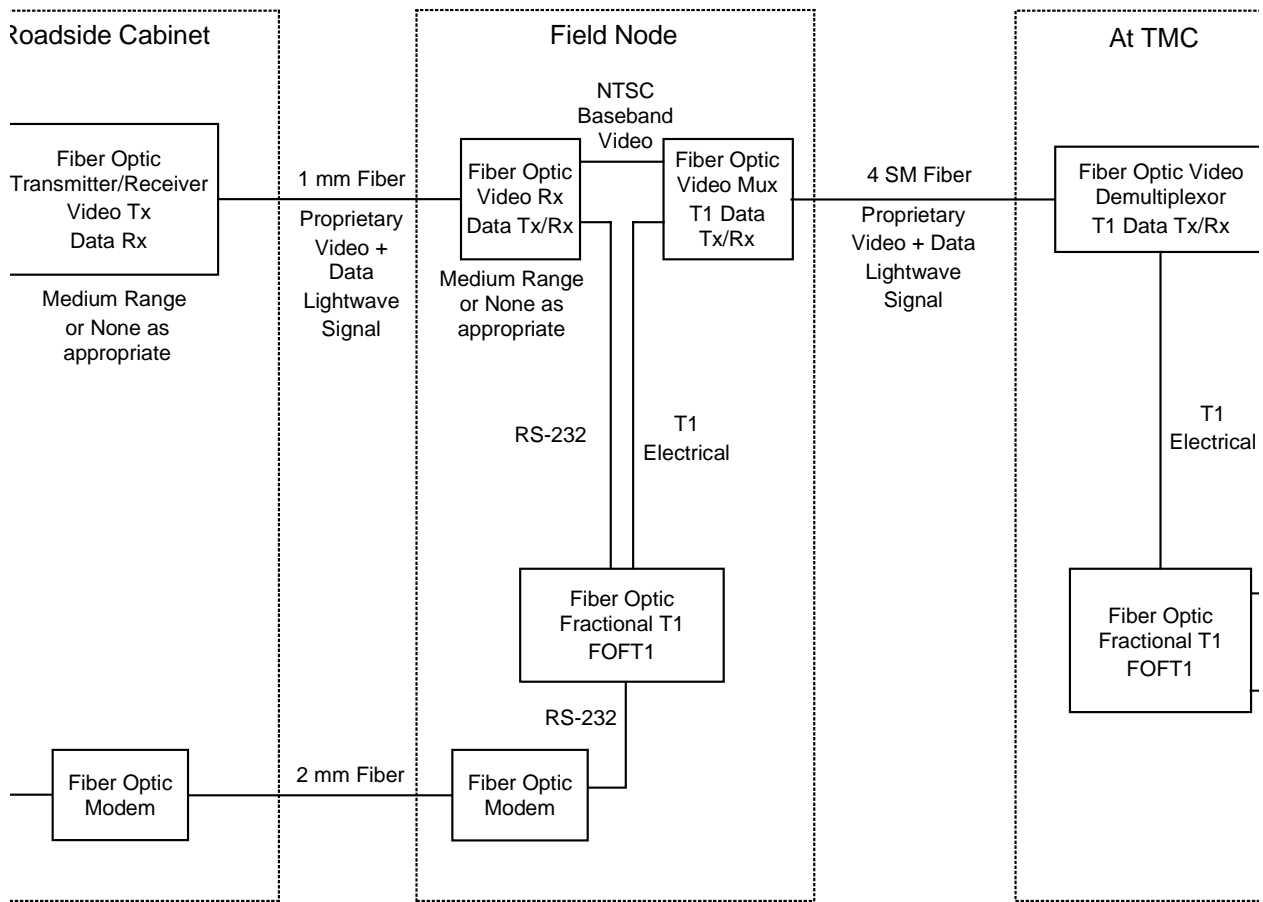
Roadside Cabinet

Field Node

At TMC

Fiber Optic Transmitter/Receiver Video Tx Data Rx

Medium Range or None as appropriate

1 mm Fiber

Proprietary Video + Data Lightwave Signal

NTSC Baseband Video

Fiber Optic Video Rx Data Tx/Rx

Medium Range or None as appropriate

Fiber Optic Video Mux T1 Data Tx/Rx

4 SM Fiber

Proprietary Video + Data Lightwave Signal

Fiber Optic Video Demultiplexor T1 Data Tx/Rx

RS-232

T1 Electrical

T1 Electrical

Fiber Optic Fractional T1 FOFT1

Fiber Optic Fractional T1 FOFT1

RS-232

Fiber Optic Modem

2 mm Fiber

Fiber Optic Modem